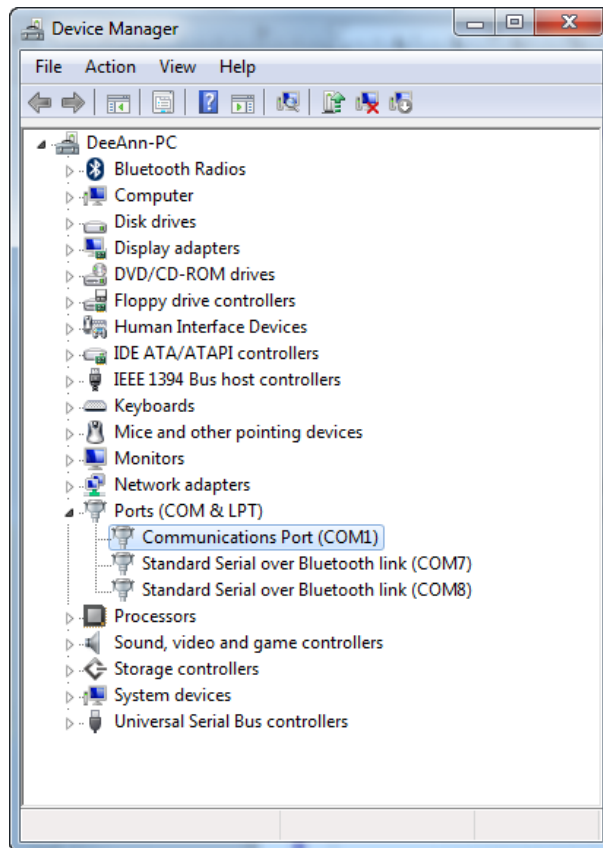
Device Manager

File Action View Help

DeeAnn-PC
Bluetooth Radios
Computer
Disk drives
Display adapters
DVD/CD-ROM drives
Floppy drive controllers
Human Interface Devices
IDE ATA/ATAPI controllers
IEEE 1394 Bus host controllers
Keyboards
Mice and other pointing devices
Monitors
Network adapters
Ports (COM & LPT)
Communications Port (COM1)
Standard Serial over Bluetooth link (COM7)
Standard Serial over Bluetooth link (COM8)
Processors
Sound, video and game controllers
Storage controllers
System devices
Universal Serial Bus controllers